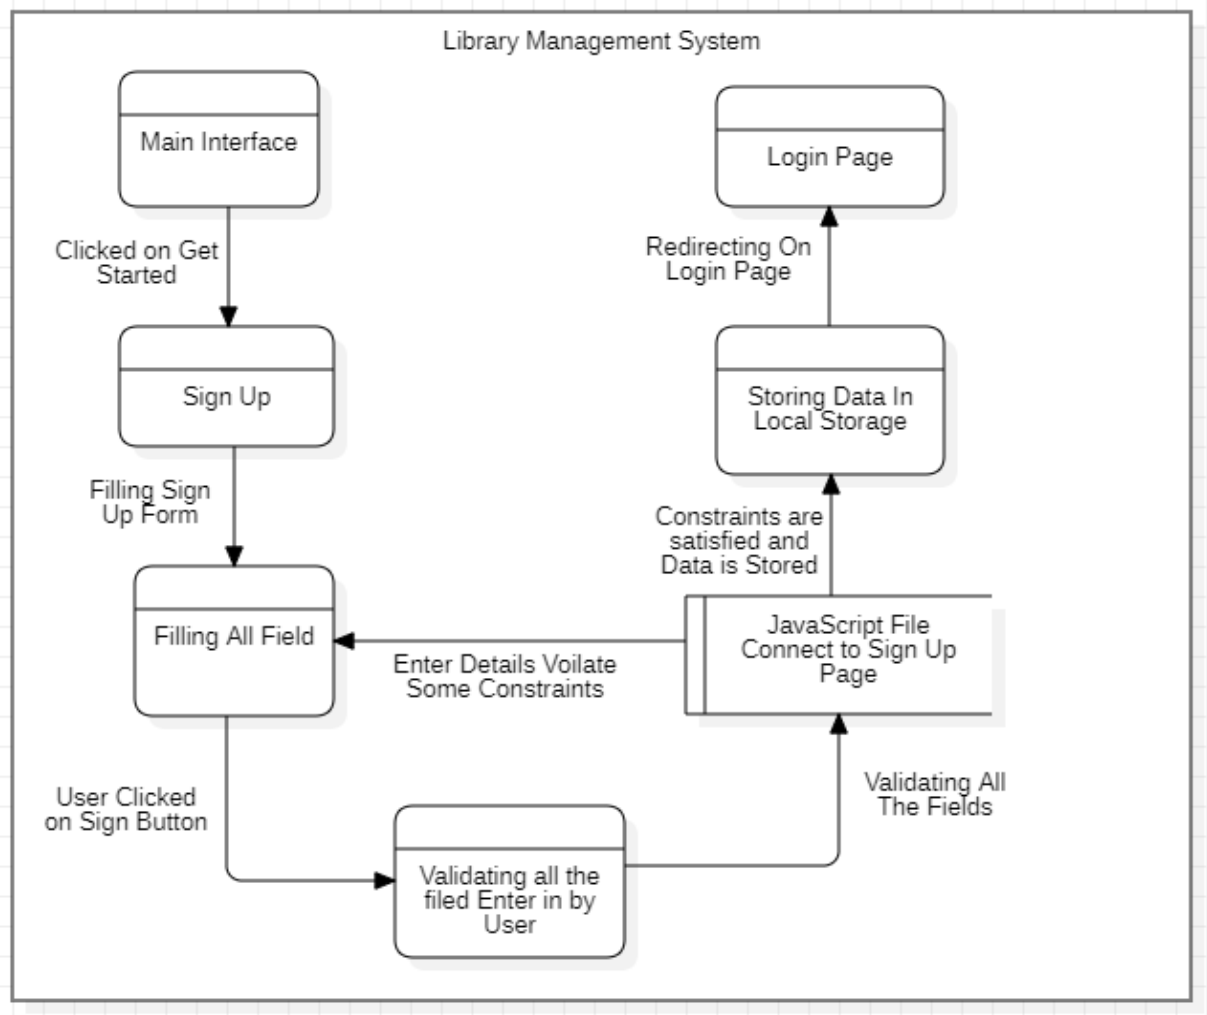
Library Management System

Main Interface

Clicked on Get Started

Sign Up

Filling Sign Up Form

Filling All Field

User Clicked on Sign Button

Validating all the filed Enter in by User

Validating All The Fields

JavaScript File Connect to Sign Up Page

Enter Details Voilate Some Constraints

Constraints are satisfied and Data is Stored

Storing Data In Local Storage

Redirecting On Login Page

Login Page